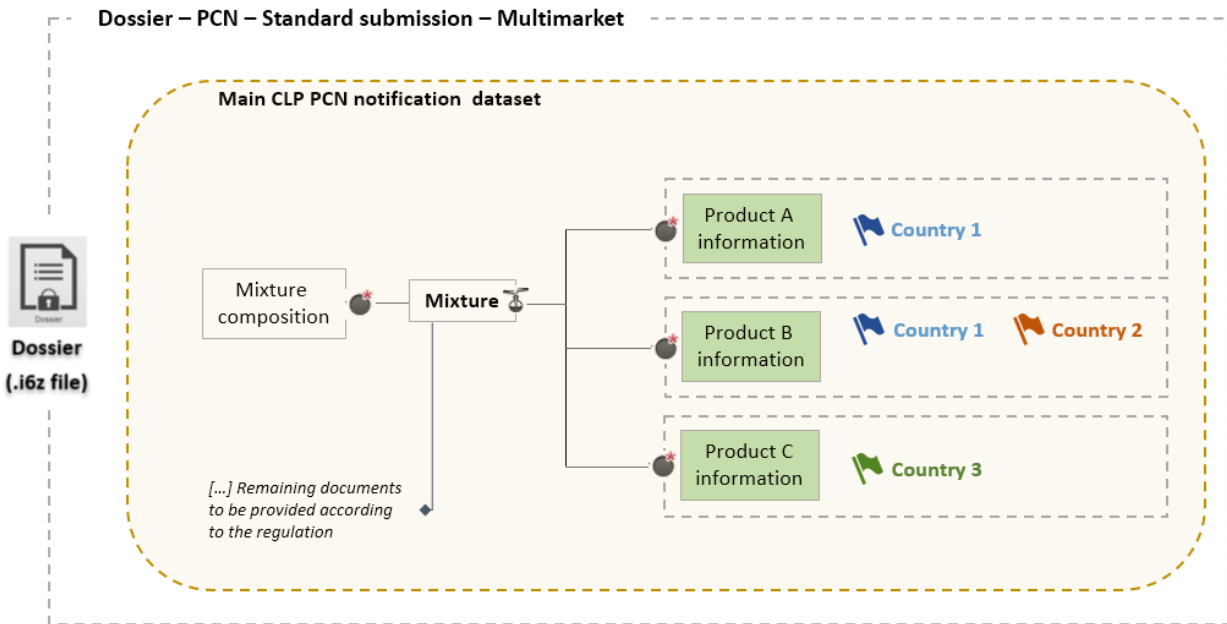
Dossier – PCN – Standard submission – Multimarket

Main CLP PCN notification dataset

Dossier

Dossier
(.i6z file)

Mixture composition

Mixture

Product A information

Country 1

Product B information

Country 1

Country 2

Product C information

Country 3

[...] Remaining documents to be provided according to the regulation